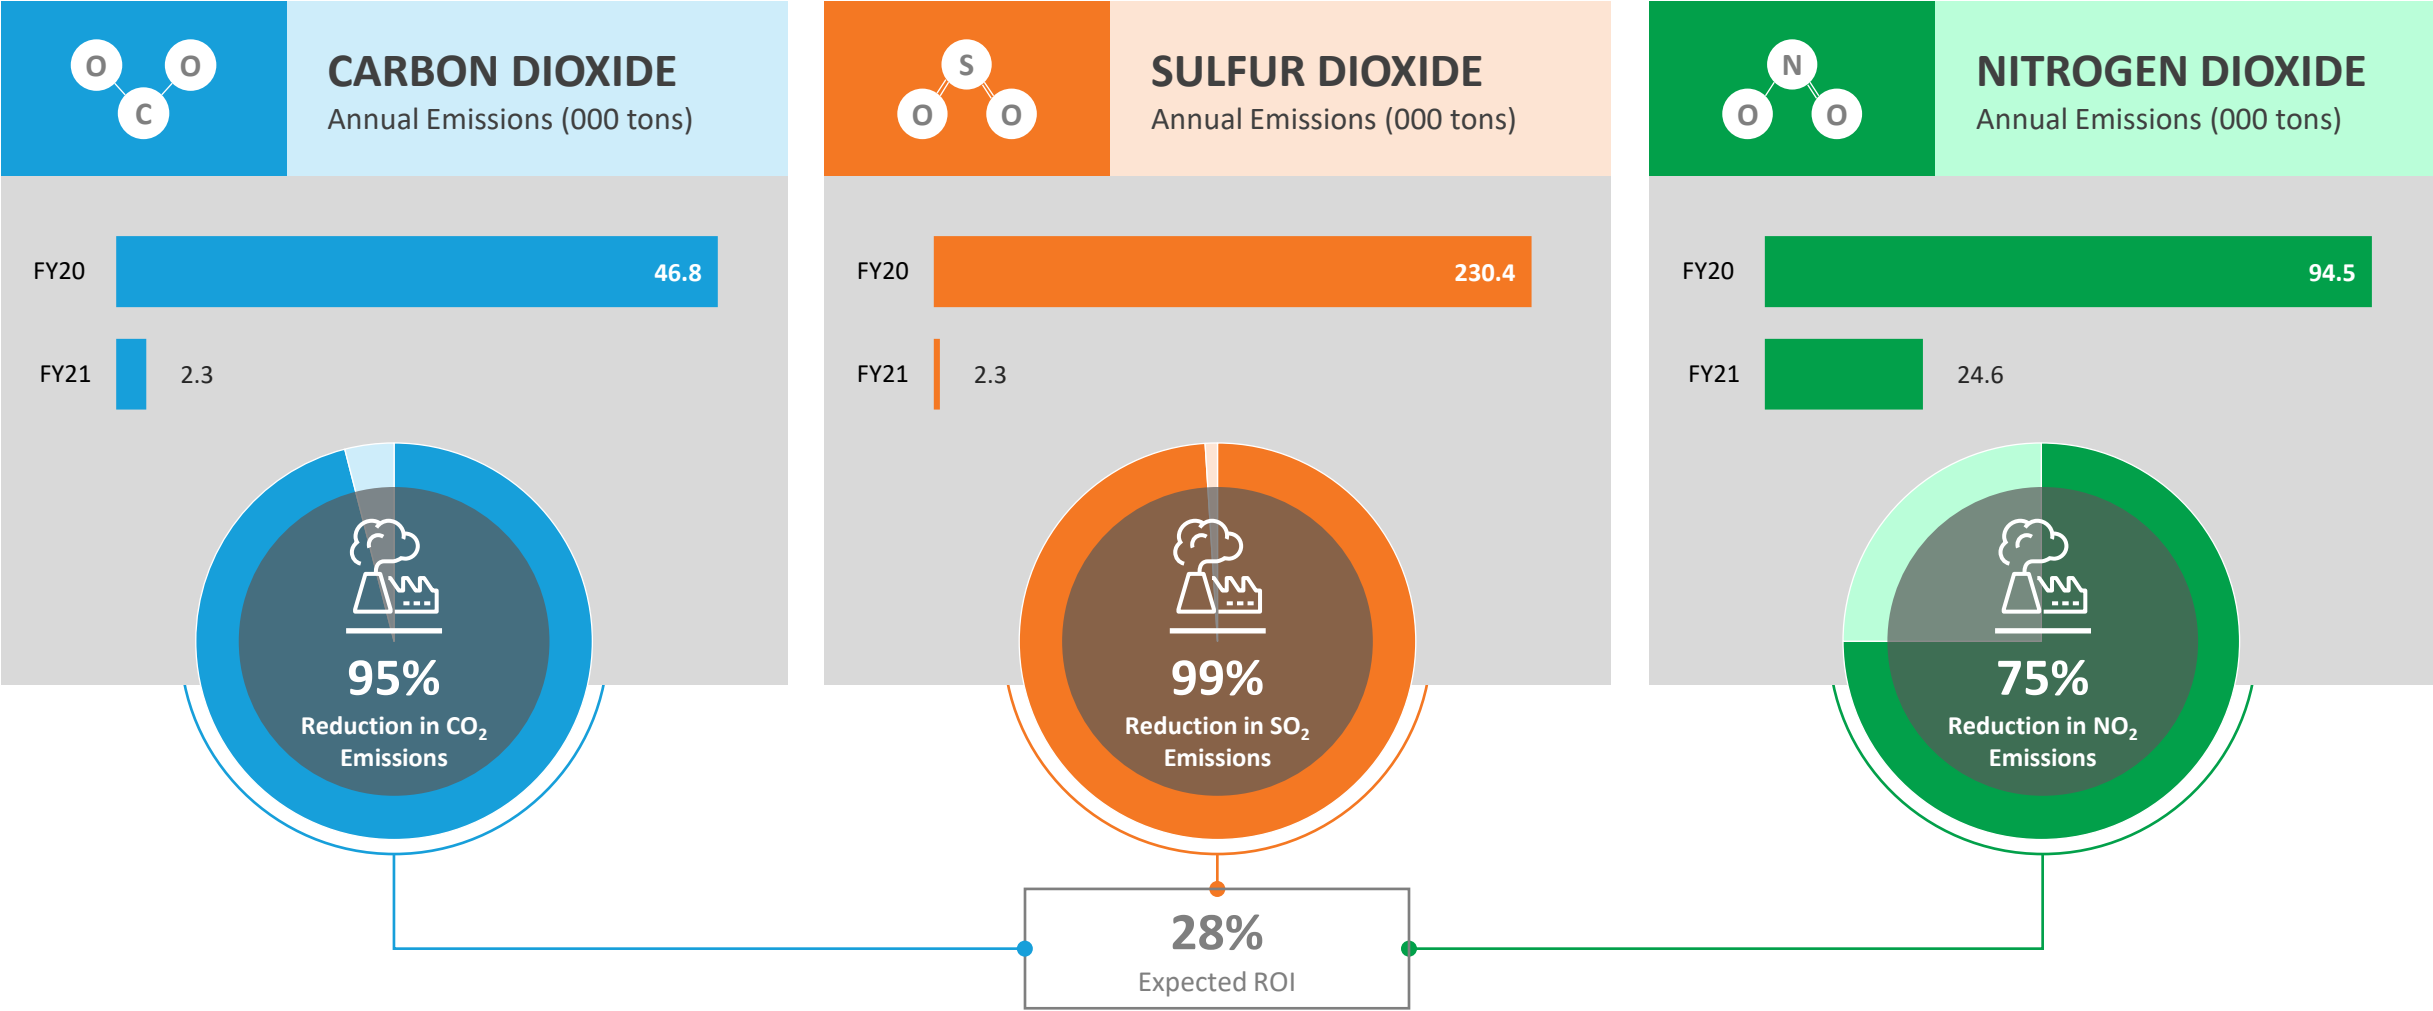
O O C

CARBON DIOXIDE
Annual Emissions (000 tons)

FY20 46.8
FY21 2.3

95%
Reduction in $CO_2$ Emissions

S O O

SULFUR DIOXIDE
Annual Emissions (000 tons)

FY20 230.4
FY21 2.3

99%
Reduction in $SO_2$ Emissions

N O O

NITROGEN DIOXIDE
Annual Emissions (000 tons)

FY20 94.5
FY21 24.6

75%
Reduction in $NO_2$ Emissions

28%
Expected ROI